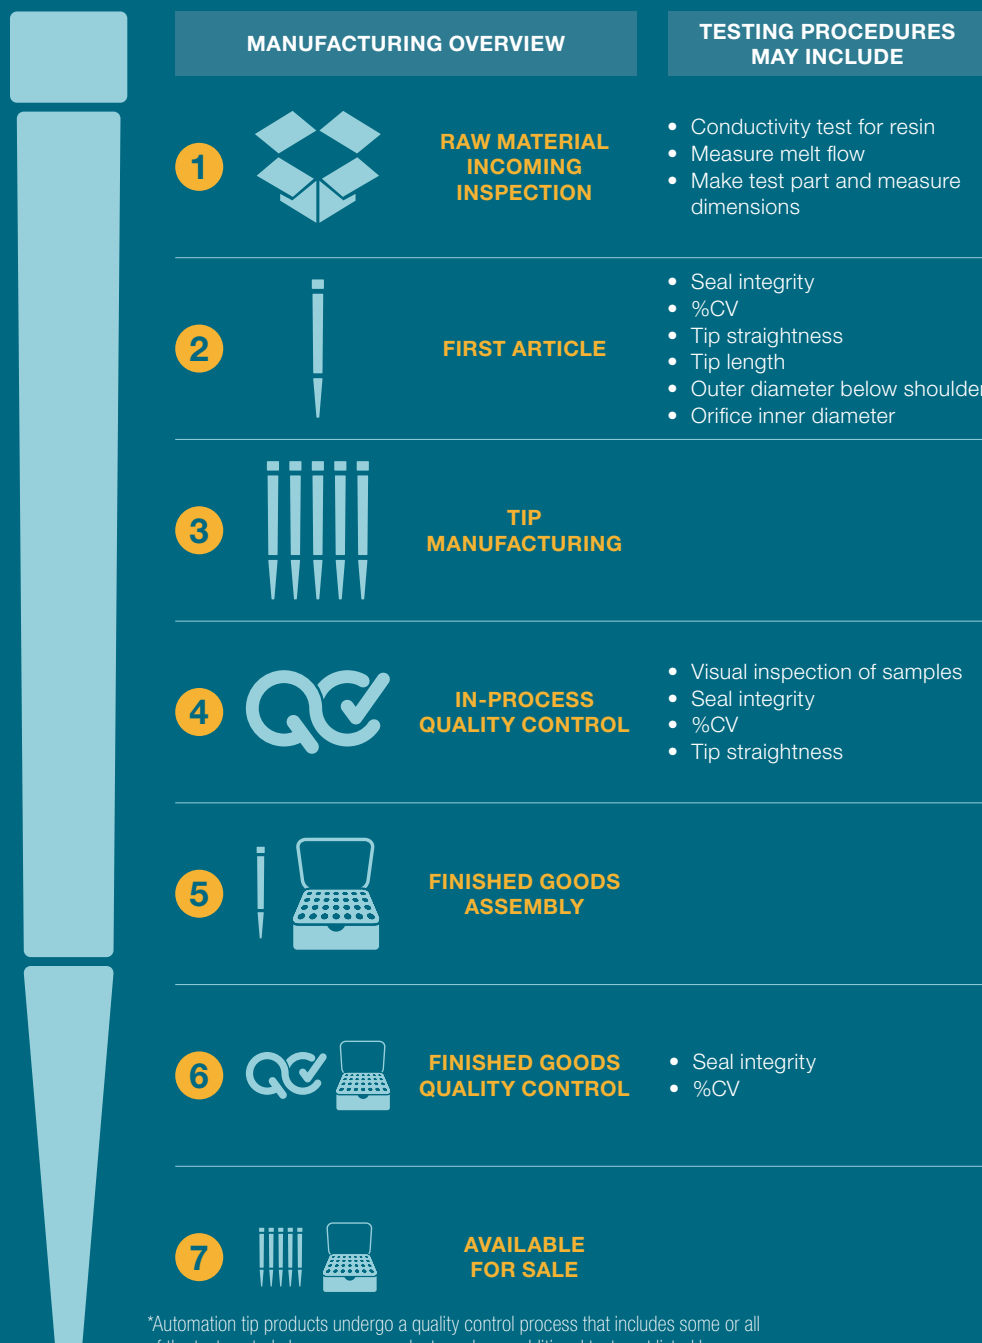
| MANUFACTURING OVERVIEW | | TESTING PROCEDURES MAY INCLUDE |
|---|---|---|
| 1 | RAW MATERIAL INCOMING INSPECTION | • Conductivity test for resin<br>• Measure melt flow<br>• Make test part and measure dimensions |
| 2 | FIRST ARTICLE | • Seal integrity<br>• %CV<br>• Tip straightness<br>• Tip length<br>• Outer diameter below shoulder<br>• Orifice inner diameter |
| 3 | TIP MANUFACTURING | |
| 4 | IN-PROCESS QUALITY CONTROL | • Visual inspection of samples<br>• Seal integrity<br>• %CV<br>• Tip straightness |
| 5 | FINISHED GOODS ASSEMBLY | |
| 6 | FINISHED GOODS QUALITY CONTROL | • Seal integrity<br>• %CV |
| 7 | AVAILABLE FOR SALE | |

*Automation tip products undergo a quality control process that includes some or all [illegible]